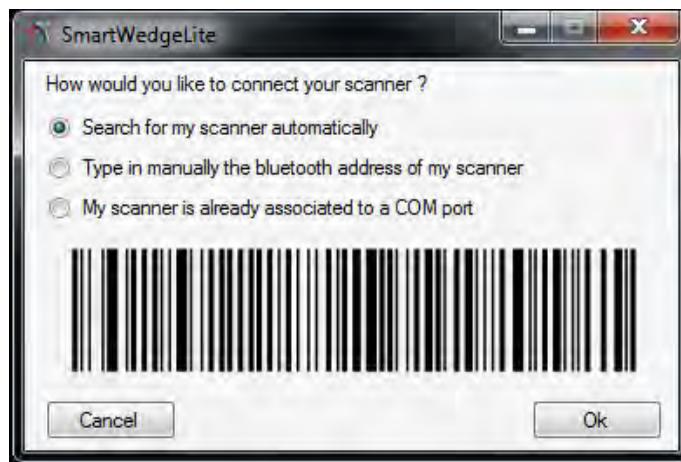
SmartWedgeLite

How would you like to connect your scanner ?

Search for my scanner automatically

Type in manually the bluetooth address of my scanner

My scanner is already associated to a COM port

Cancel

Ok